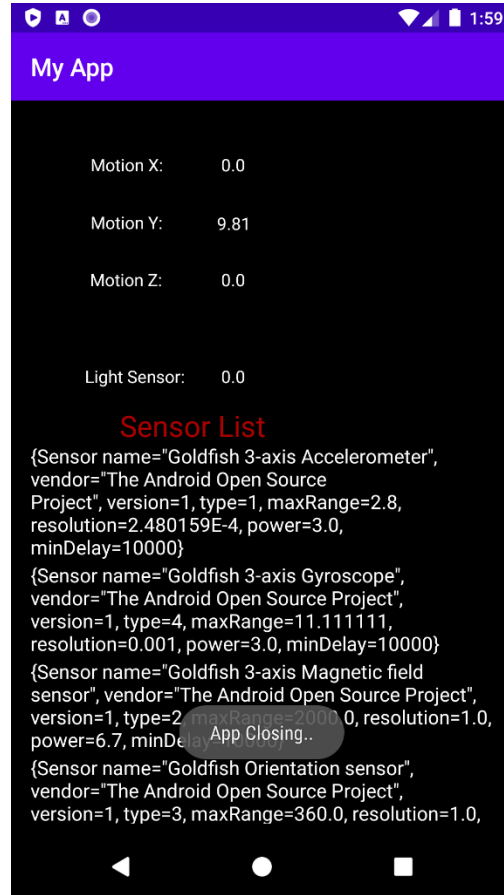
1:59

My App

Motion X: 0.0

Motion Y: 9.81

Motion Z: 0.0

Light Sensor: 0.0

Sensor List

{Sensor name="Goldfish 3-axis Accelerometer", vendor="The Android Open Source Project", version=1, type=1, maxRange=2.8, resolution=2.480159E-4, power=3.0, minDelay=10000}

{Sensor name="Goldfish 3-axis Gyroscope", vendor="The Android Open Source Project", version=1, type=4, maxRange=11.111111, resolution=0.001, power=3.0, minDelay=10000}

{Sensor name="Goldfish 3-axis Magnetic field sensor", vendor="The Android Open Source Project", version=1, type=2, maxRange=2000.0, resolution=1.0, power=6.7, minDel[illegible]

App Closing..

{Sensor name="Goldfish Orientation sensor", vendor="The Android Open Source Project", version=1, type=3, maxRange=360.0, resolution=1.0,